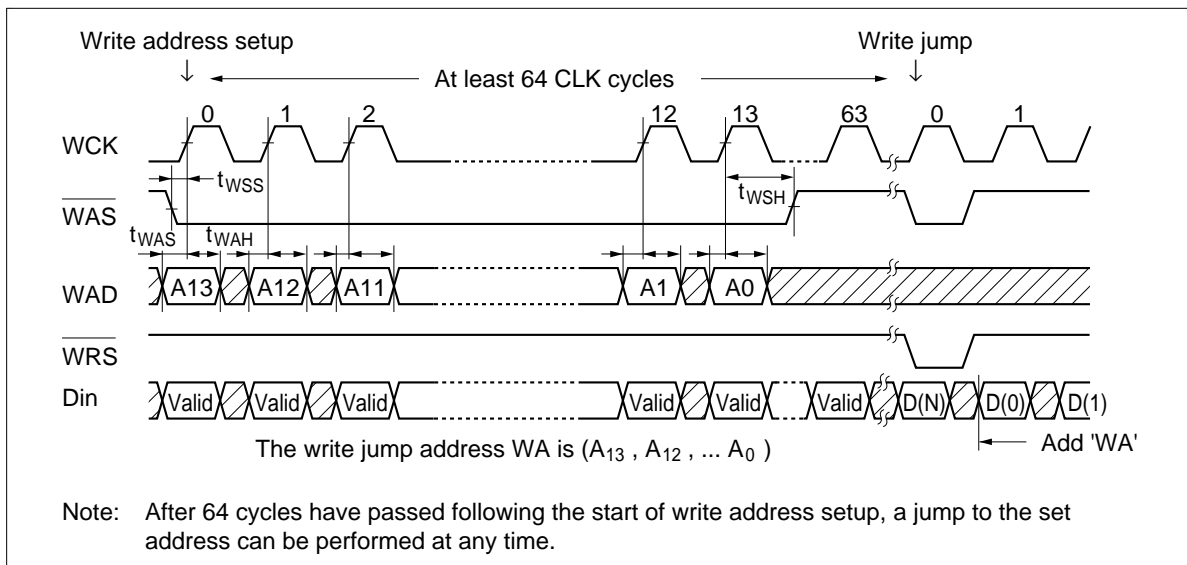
Write address setup
↓
At least 64 CLK cycles
Write jump
↓

0 1 2 12 13 63 0 1

WCK

$t_{WSS}$

$\overline{WAS}$

$t_{WSH}$

$t_{WAS}$ $t_{WAH}$

WAD

A13 A12 A11 A1 A0

$\overline{WRS}$

Din

Valid Valid Valid Valid Valid Valid D(N) D(0) D(1)

The write jump address WA is ($A_{13}$ , $A_{12}$ , ... $A_0$ )

Add 'WA'

Note: After 64 cycles have passed following the start of write address setup, a jump to the set address can be performed at any time.